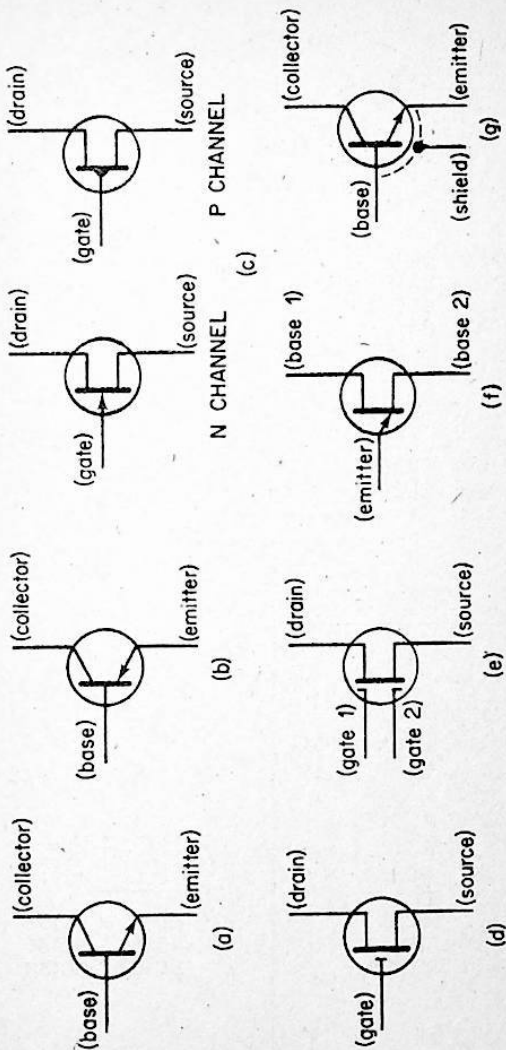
(collector)
(base)
(emitter)
(a)

(collector)
(base)
(emitter)
(b)

(drain)
(gate)
(source)
N CHANNEL

(drain)
(gate)
(source)
P CHANNEL
(c)

(drain)
(gate)
(source)
(d)

(drain)
(gate 1)
(gate 2)
(source)
(e)

(base 1)
(emitter)
(base 2)
(f)

(collector)
(base)
(emitter)
(shield)
(g)